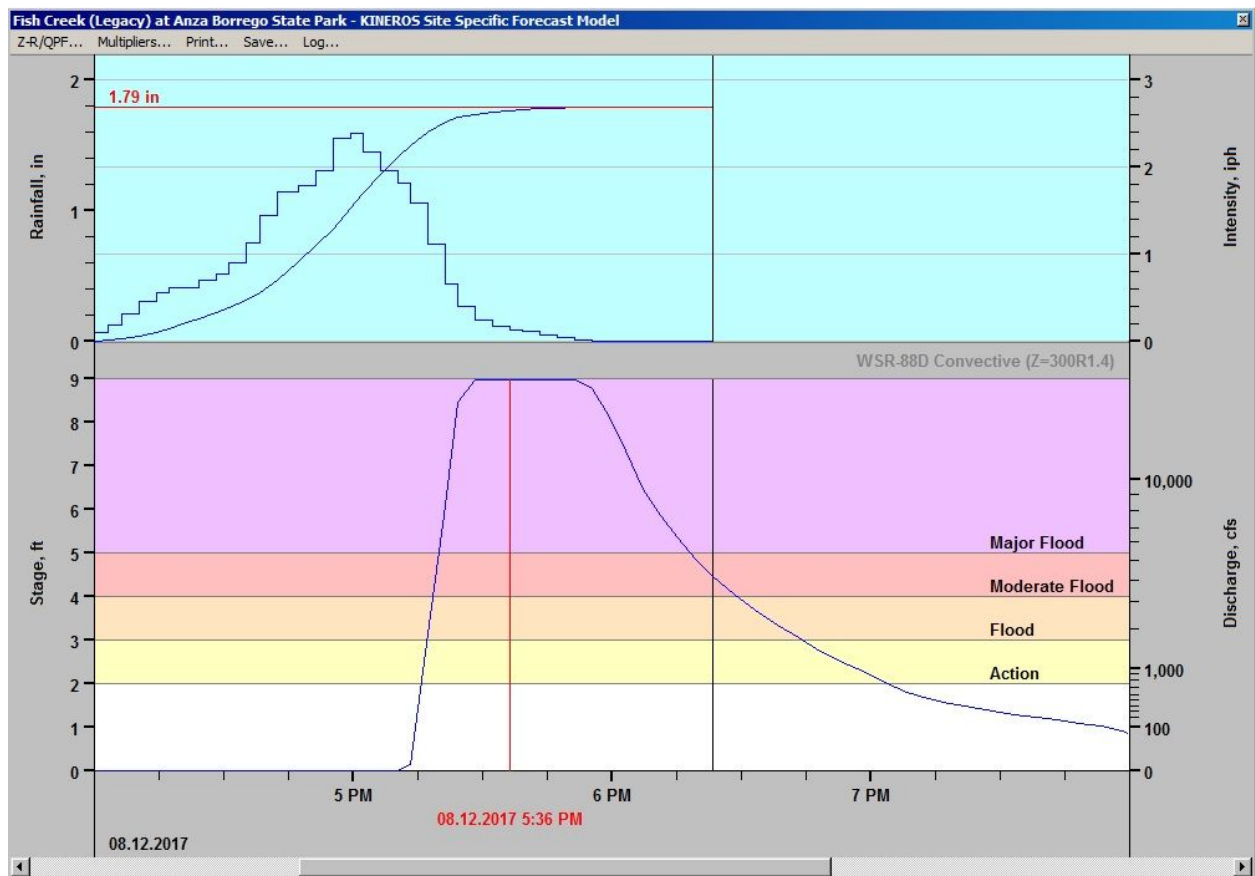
Fish Creek (Legacy) at Anza Borrego State Park - KINEROS Site Specific Forecast Model

Z-R/QPF... Multipliers... Print... Save... Log...

Rainfall, in
2
1.79 in
1
0

Intensity, iph
3
2
1
0

WSR-88D Convective (Z=300R1.4)

Stage, ft
9
8
7
6
5
4
3
2
1
0

Discharge, cfs
10,000
1,000
100
0

Major Flood
Moderate Flood
Flood
Action

5 PM
6 PM
7 PM

08.12.2017 5:36 PM

08.12.2017